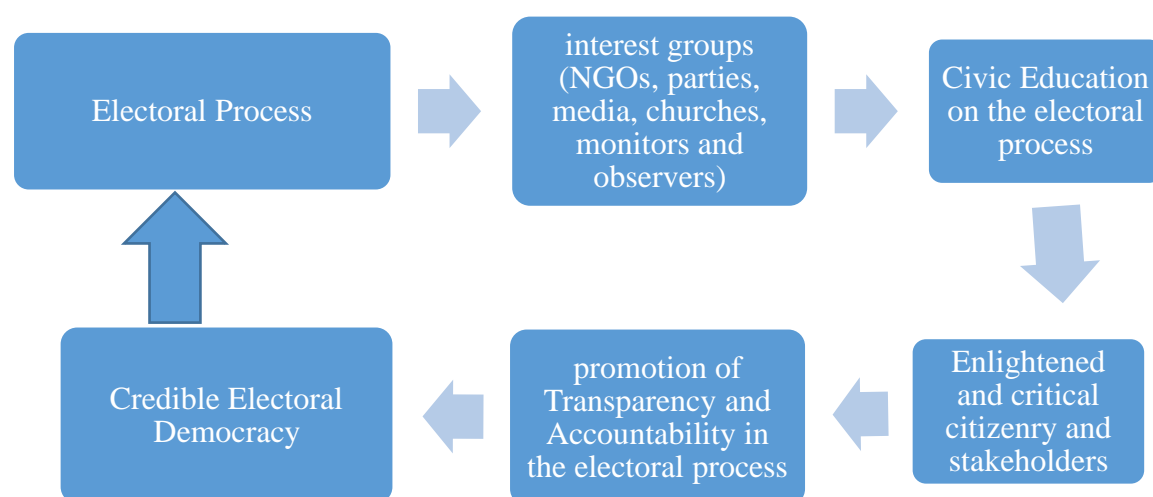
Electoral Process

interest groups (NGOs, parties, media, churches, monitors and observers)

Civic Education on the electoral process

Enlightened and critical citizenry and stakeholders

promotion of Transparency and Accountability in the electoral process

Credible Electoral Democracy